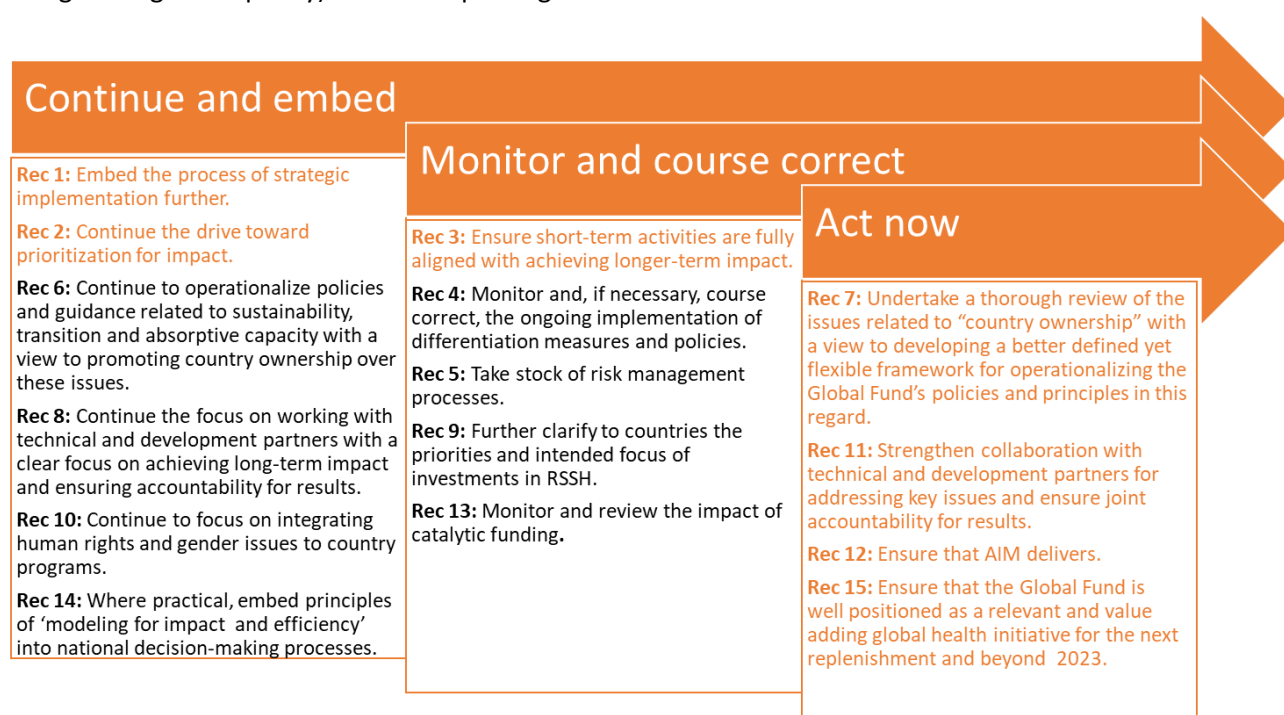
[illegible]

Continue and embed

Rec 1: Embed the process of strategic implementation further.

Rec 2: Continue the drive toward prioritization for impact.

Rec 6: Continue to operationalize policies and guidance related to sustainability, transition and absorptive capacity with a view to promoting country ownership over these issues.

Rec 8: Continue the focus on working with technical and development partners with a clear focus on achieving long-term impact and ensuring accountability for results.

Rec 10: Continue to focus on integrating human rights and gender issues to country programs.

Rec 14: Where practical, embed principles of 'modeling for impact and efficiency' into national decision-making processes.

Monitor and course correct

Rec 3: Ensure short-term activities are fully aligned with achieving longer-term impact.

Rec 4: Monitor and, if necessary, course correct, the ongoing implementation of differentiation measures and policies.

Rec 5: Take stock of risk management processes.

Rec 9: Further clarify to countries the priorities and intended focus of investments in RSSH.

Rec 13: Monitor and review the impact of catalytic funding.

Act now

Rec 7: Undertake a thorough review of the issues related to "country ownership" with a view to developing a better defined yet flexible framework for operationalizing the Global Fund's policies and principles in this regard.

Rec 11: Strengthen collaboration with technical and development partners for addressing key issues and ensure joint accountability for results.

Rec 12: Ensure that AIM delivers.

Rec 15: Ensure that the Global Fund is well positioned as a relevant and value adding global health initiative for the next replenishment and beyond 2023.